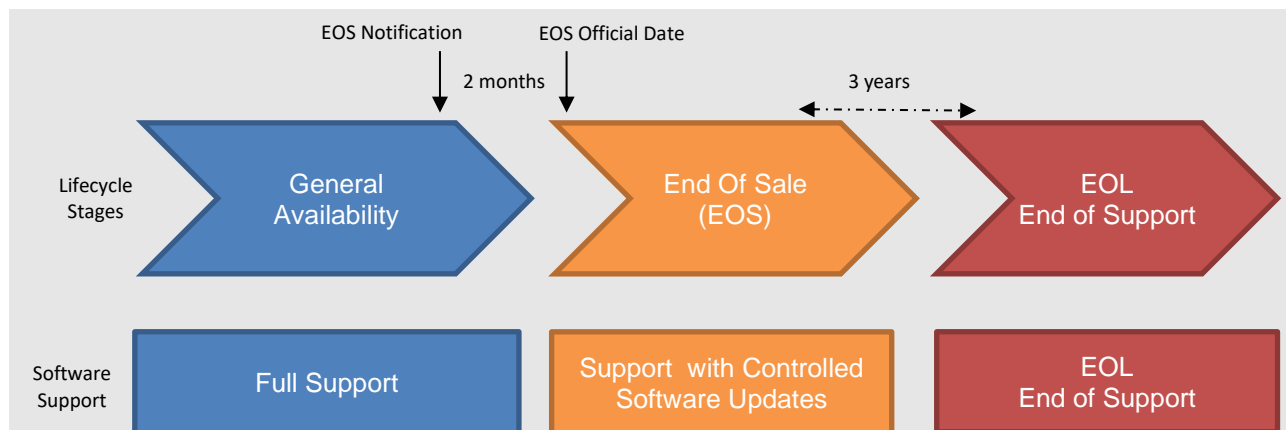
EOS Notification

EOS Official Date

2 months

3 years

Lifecycle Stages

General Availability

End Of Sale (EOS)

EOL End of Support

Software Support

Full Support

Support with Controlled Software Updates

EOL End of Support